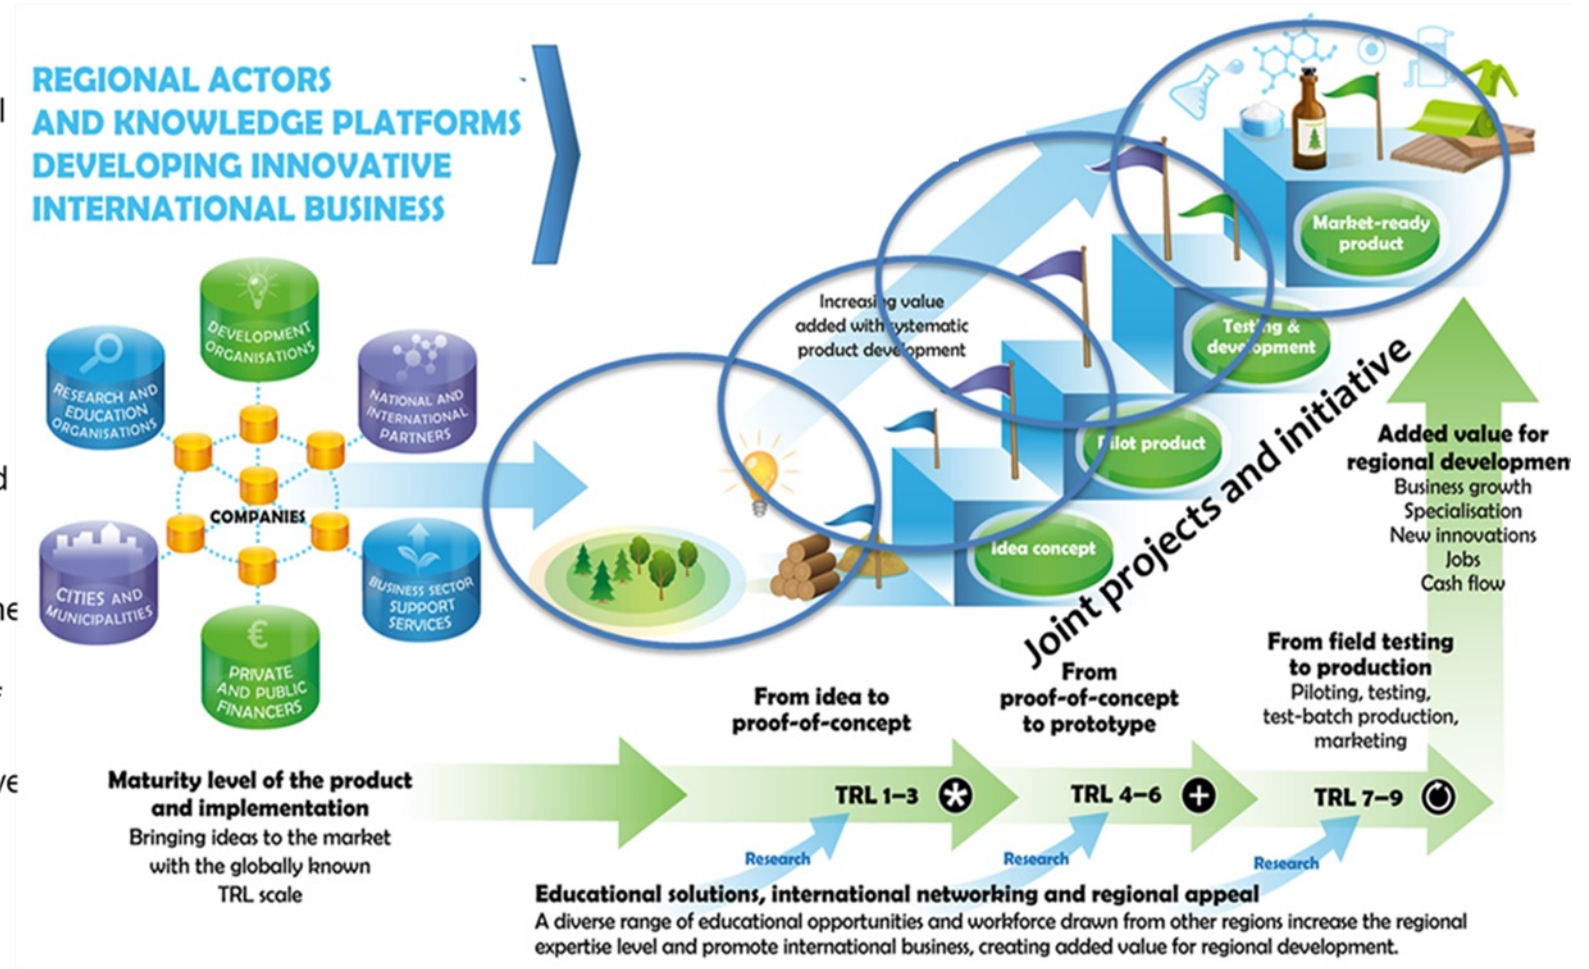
REGIONAL ACTORS AND KNOWLEDGE PLATFORMS DEVELOPING INNOVATIVE INTERNATIONAL BUSINESS

DEVELOPMENT ORGANISATIONS

RESEARCH AND EDUCATION ORGANISATIONS

NATIONAL AND INTERNATIONAL PARTNERS

COMPANIES

CITIES AND MUNICIPALITIES

BUSINESS SECTOR SUPPORT SERVICES

PRIVATE AND PUBLIC FINANCERS

Increasing value added with systematic product development

Market-ready product

Testing & development

Pilot product

Idea concept

Joint projects and initiative

Added value for regional development
Business growth
Specialisation
New innovations
Jobs
Cash flow

From idea to proof-of-concept

From proof-of-concept to prototype

From field testing to production
Piloting, testing, test-batch production, marketing

Maturity level of the product and implementation
Bringing ideas to the market with the globally known TRL scale

TRL 1–3

TRL 4–6

TRL 7–9

Research

Research

Research

Educational solutions, international networking and regional appeal
A diverse range of educational opportunities and workforce drawn from other regions increase the regional expertise level and promote international business, creating added value for regional development.